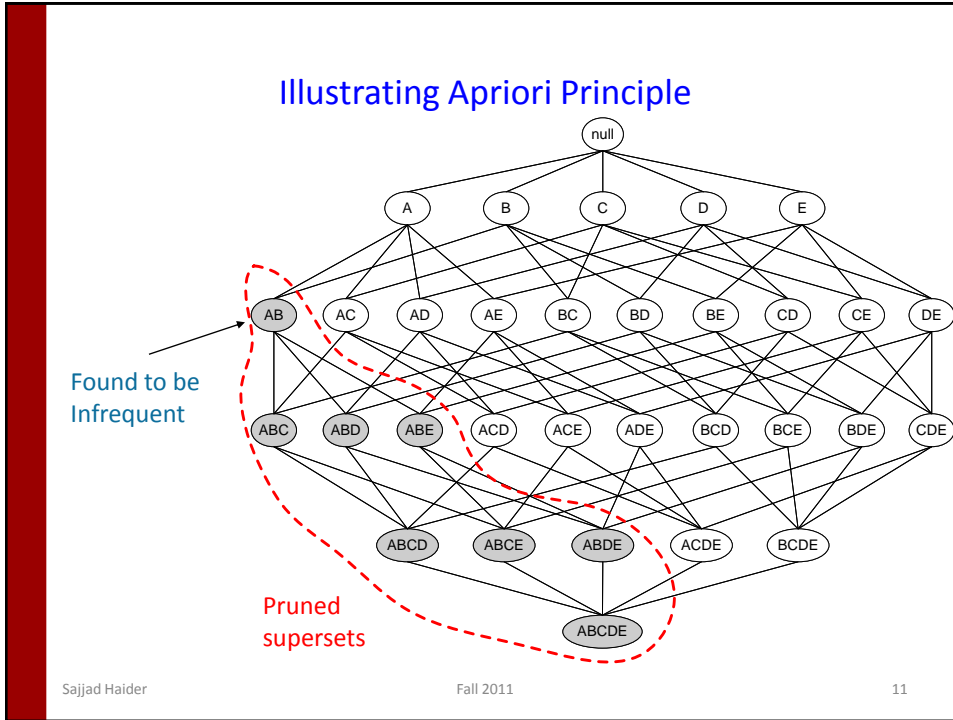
Illustrating Apriori Principle

null

A B C D E

AB AC AD AE BC BD BE CD CE DE

Found to be Infrequent

ABC ABD ABE ACD ACE ADE BCD BCE BDE CDE

ABCD ABCE ABDE ACDE BCDE

Pruned supersets

ABCDE

Sajjad Haider Fall 2011 11